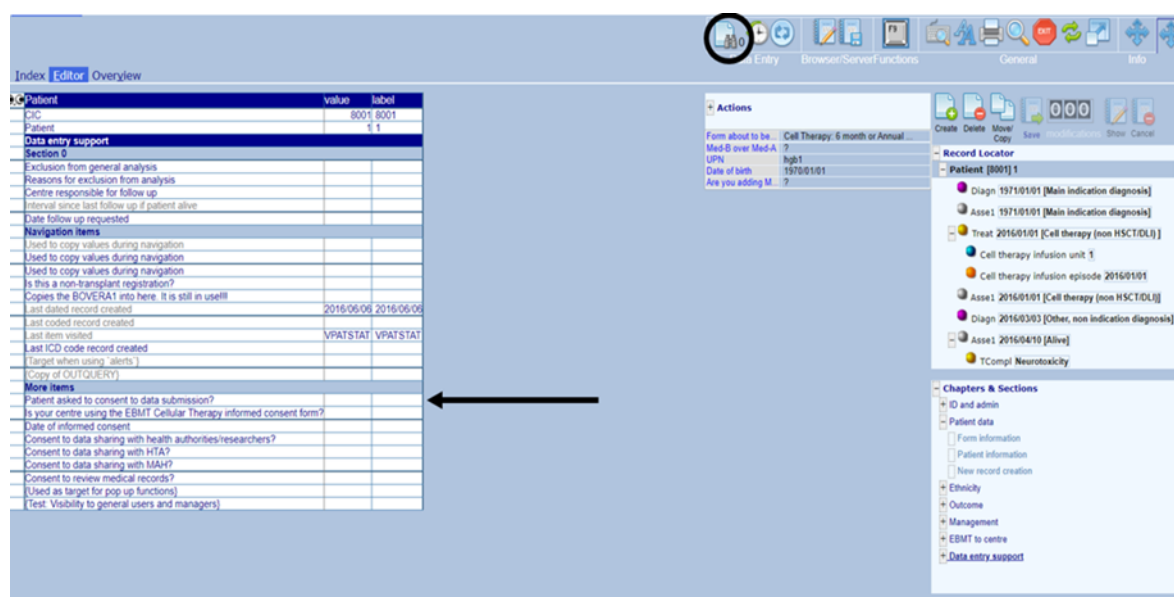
Index Editor Overview

| Patient | value | label |
|---|---|---|
| CIC | 8001 | 8001 |
| Patient | 1 | 1 |
| Data entry support | | |
| Section 0 | | |
| Exclusion from general analysis | | |
| Reasons for exclusion from analysis | | |
| Centre responsible for follow up | | |
| Interval since last follow up if patient alive | | |
| Date follow up requested | | |
| Navigation items | | |
| Used to copy values during navigation | | |
| Used to copy values during navigation | | |
| Used to copy values during navigation | | |
| Is this a non-transplant registration? | | |
| Copies the BOVERA1 into here. It is still in use!!! | | |
| Last dated record created | 2016/06/06 | 2016/06/06 |
| Last coded record created | | |
| Last item visited | VPATSTAT | VPATSTAT |
| Last ICD code record created | | |
| {Target when using `alerts`} | | |
| {Copy of OUTQUERY} | | |
| More items | | |
| Patient asked to consent to data submission? | | |
| Is your centre using the EBMT Cellular Therapy informed consent form? | | |
| Date of informed consent | | |
| Consent to data sharing with health authorities/researchers? | | |
| Consent to data sharing with HTA? | | |
| Consent to data sharing with MAH? | | |
| Consent to review medical records? | | |
| {Used as target for pop up functions} | | |
| {Test: Visibility to general users and managers} | | |

Data Entry Browser/ServerFunctions General Info

+ Actions

| | |
|---|---|
| Form about to be... | Cell Therapy: 6 month or Annual ... |
| Med-B over Med-A | ? |
| UPN | hgb1 |
| Date of birth | 1970/01/01 |
| Are you adding M... | ? |

Create Delete Move/Copy Save 000 Modifications Show Cancel

- Record Locator
- Patient [8001] 1
Diagn 1971/01/01 [Main indication diagnosis]
Asse1 1971/01/01 [Main indication diagnosis]
- Treat 2016/01/01 [Cell therapy (non HSCT/DLI) ]
Cell therapy infusion unit 1
Cell therapy infusion episode 2016/01/01
Asse1 2016/01/01 [Cell therapy (non HSCT/DLI)]
Diagn 2016/03/03 [Other, non indication diagnosis]
- Asse1 2016/04/10 [Alive]
TCompl Neurotoxicity

- Chapters & Sections
+ ID and admin
- Patient data
Form information
Patient information
New record creation
+ Ethnicity
+ Outcome
+ Management
+ EBMT to centre
+ Data entry support